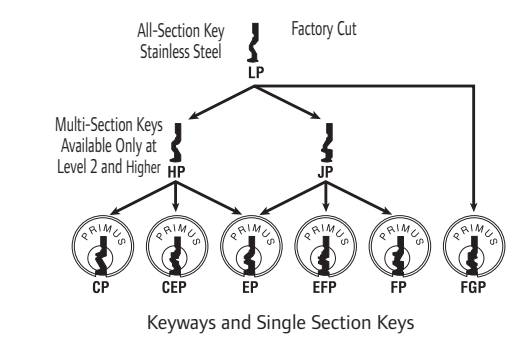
All-Section Key
Stainless Steel

Factory Cut

LP

Multi-Section Keys
Available Only at
Level 2 and Higher

HP

JP

PRIMUS
CP

PRIMUS
CEP

PRIMUS
EP

PRIMUS
EFP

PRIMUS
FP

PRIMUS
FGP

Keyways and Single Section Keys